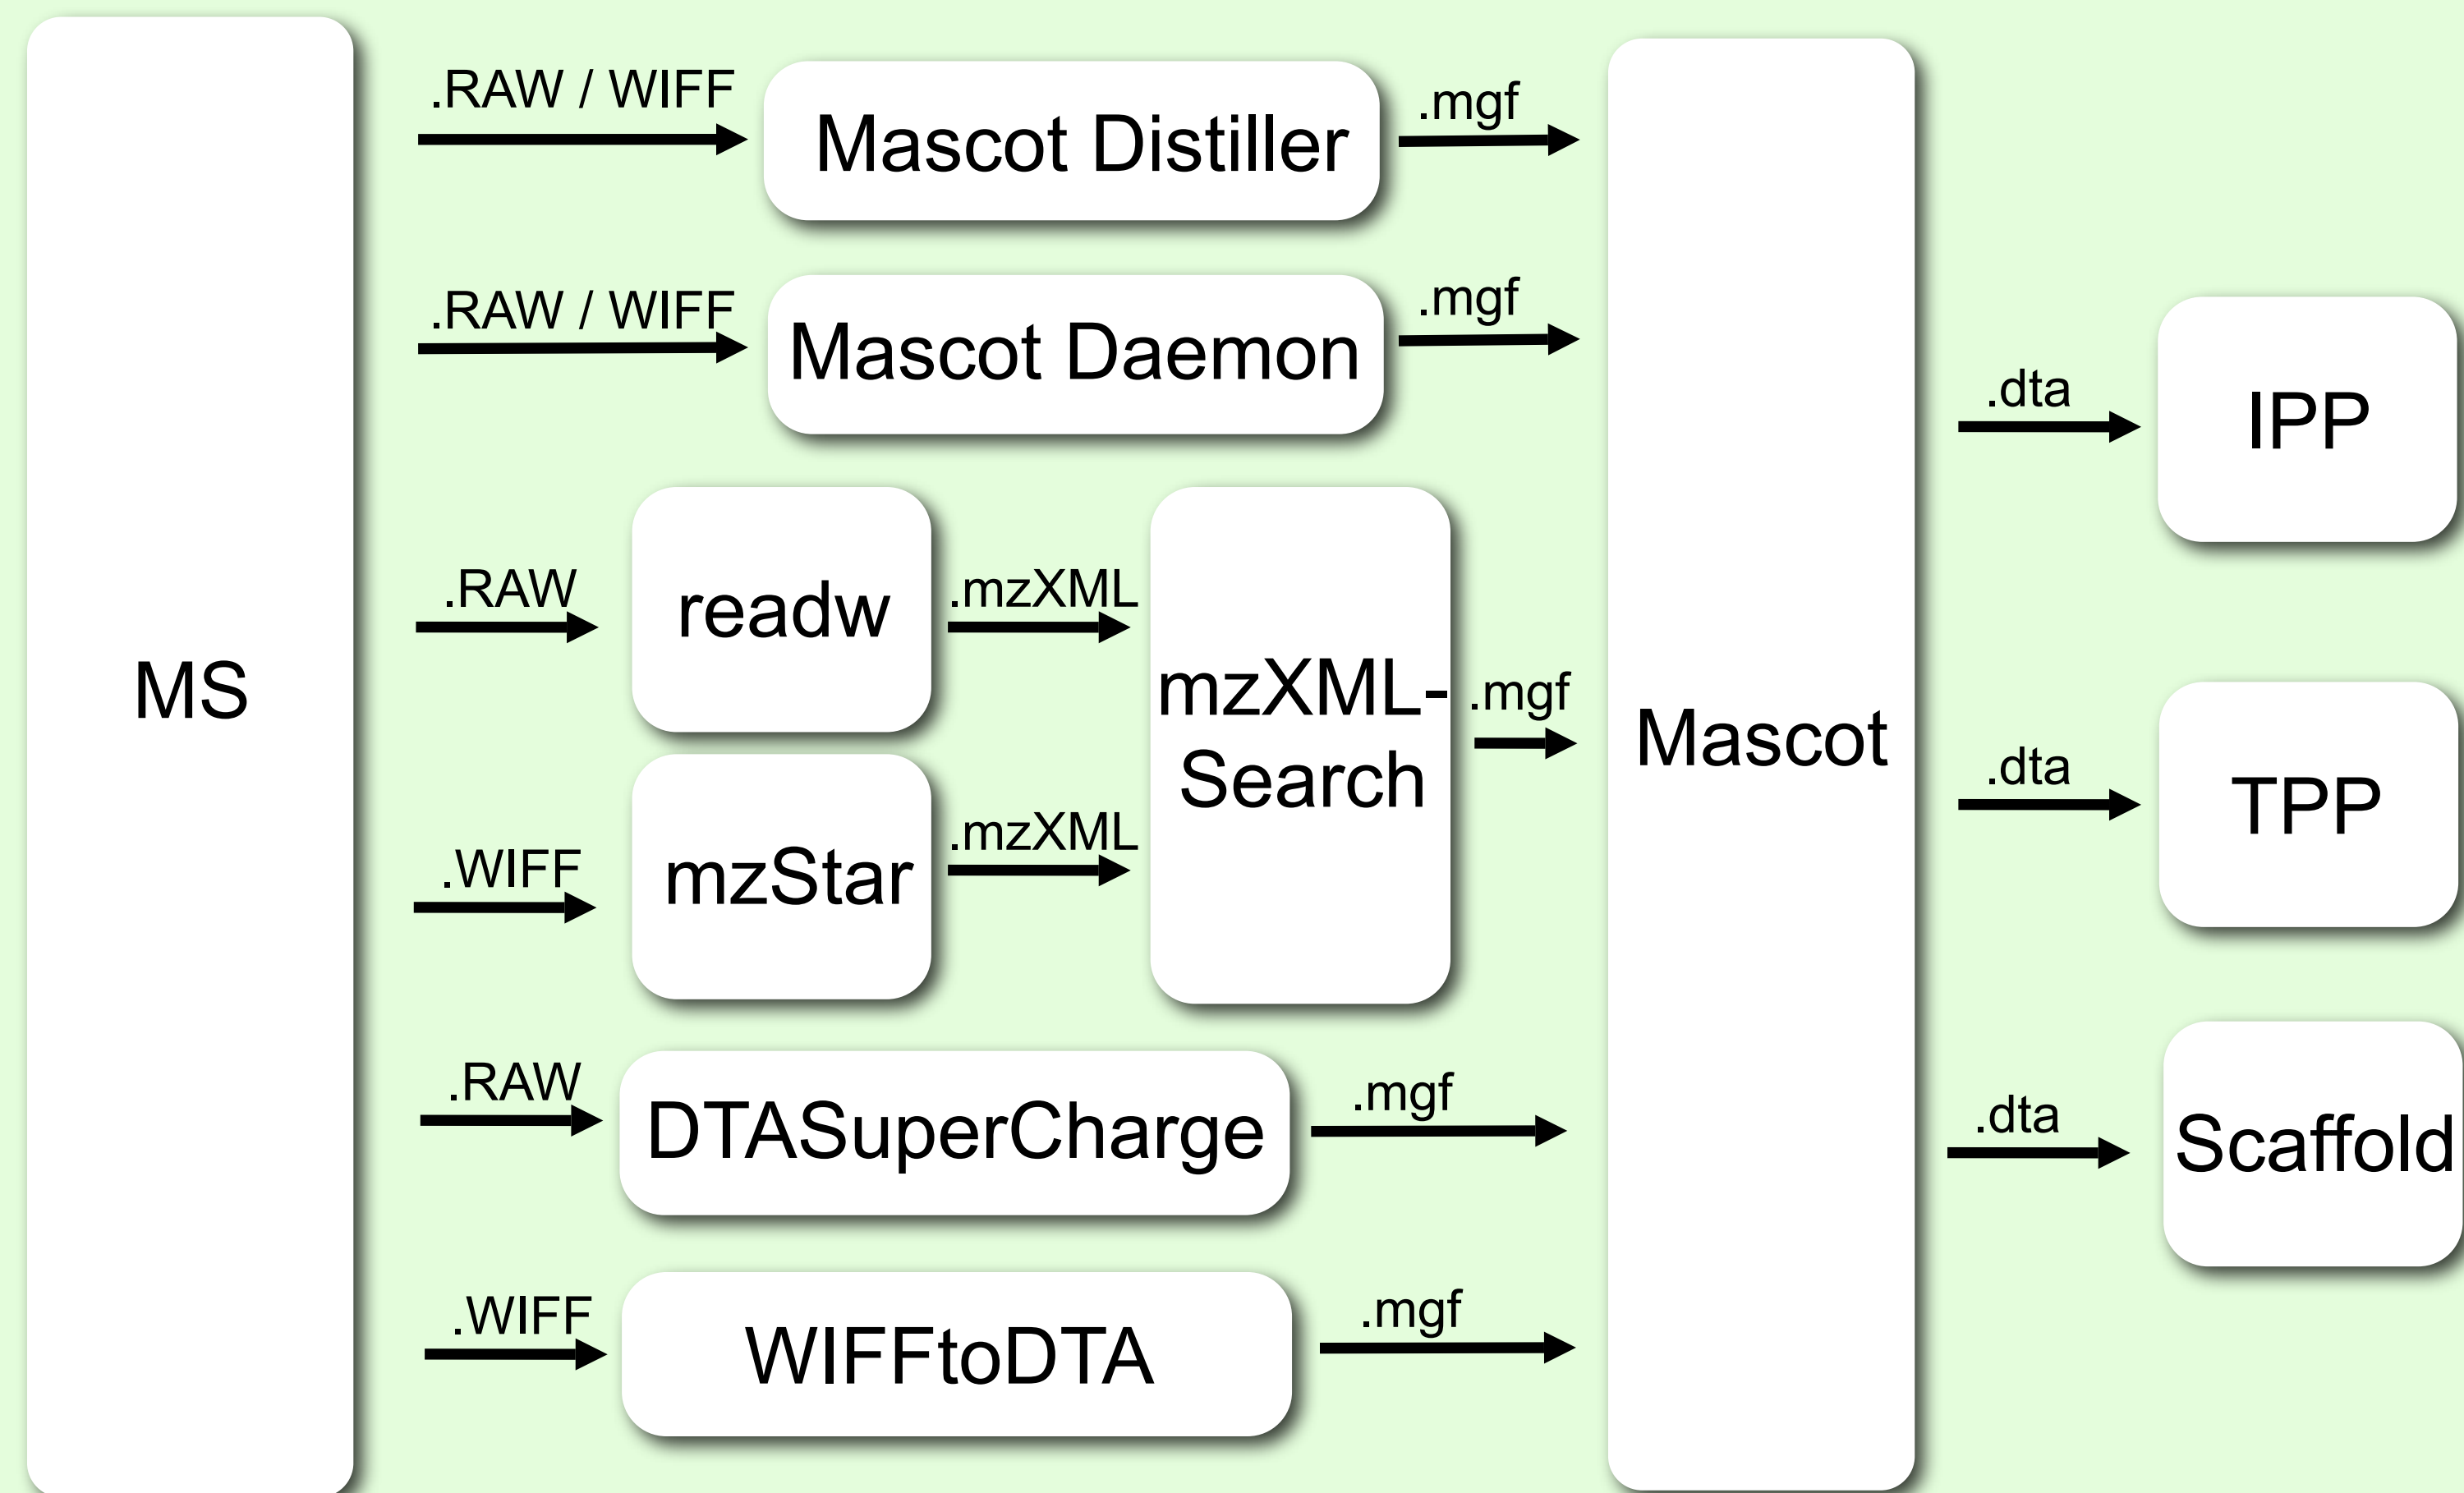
MS

.RAW / WIFF

Mascot Distiller

.mgf

.RAW / WIFF

Mascot Daemon

.mgf

.RAW

readw

.mzXML

.WIFF

mzStar

.mzXML

mzXML-Search

.mgf

.RAW

DTASuperCharge

.mgf

.WIFF

WIFFtoDTA

.mgf

Mascot

.dta

IPP

.dta

TPP

.dta

Scaffold